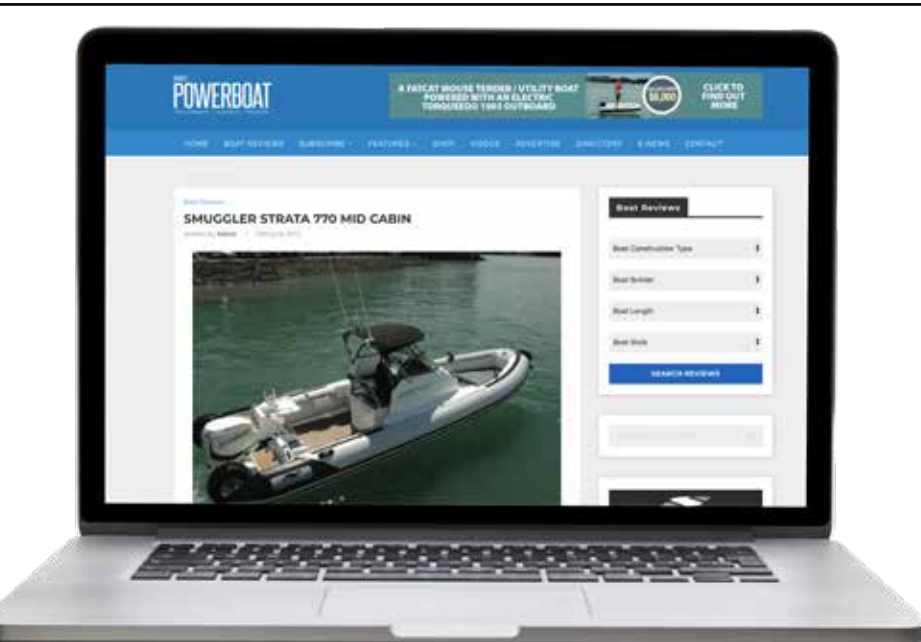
POWERBOAT

A FATCAT MOUSE TENDER / UTILITY BOAT POWERED WITH AN ELECTRIC TORQEEDO 1003 OUTBOARD

$8,000

CLICK TO FIND OUT MORE

HOME BOAT REVIEWS SUBSCRIBE FEATURES SHOP VIDEOS ADVERTISE DIRECTORY E-NEWS CONTACT

Boat Reviews

SMUGGLER STRATA 770 MID CABIN

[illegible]

Boat Reviews

Boat Construction Type

Boat Builder

Boat Length

Boat Style

SEARCH REVIEWS